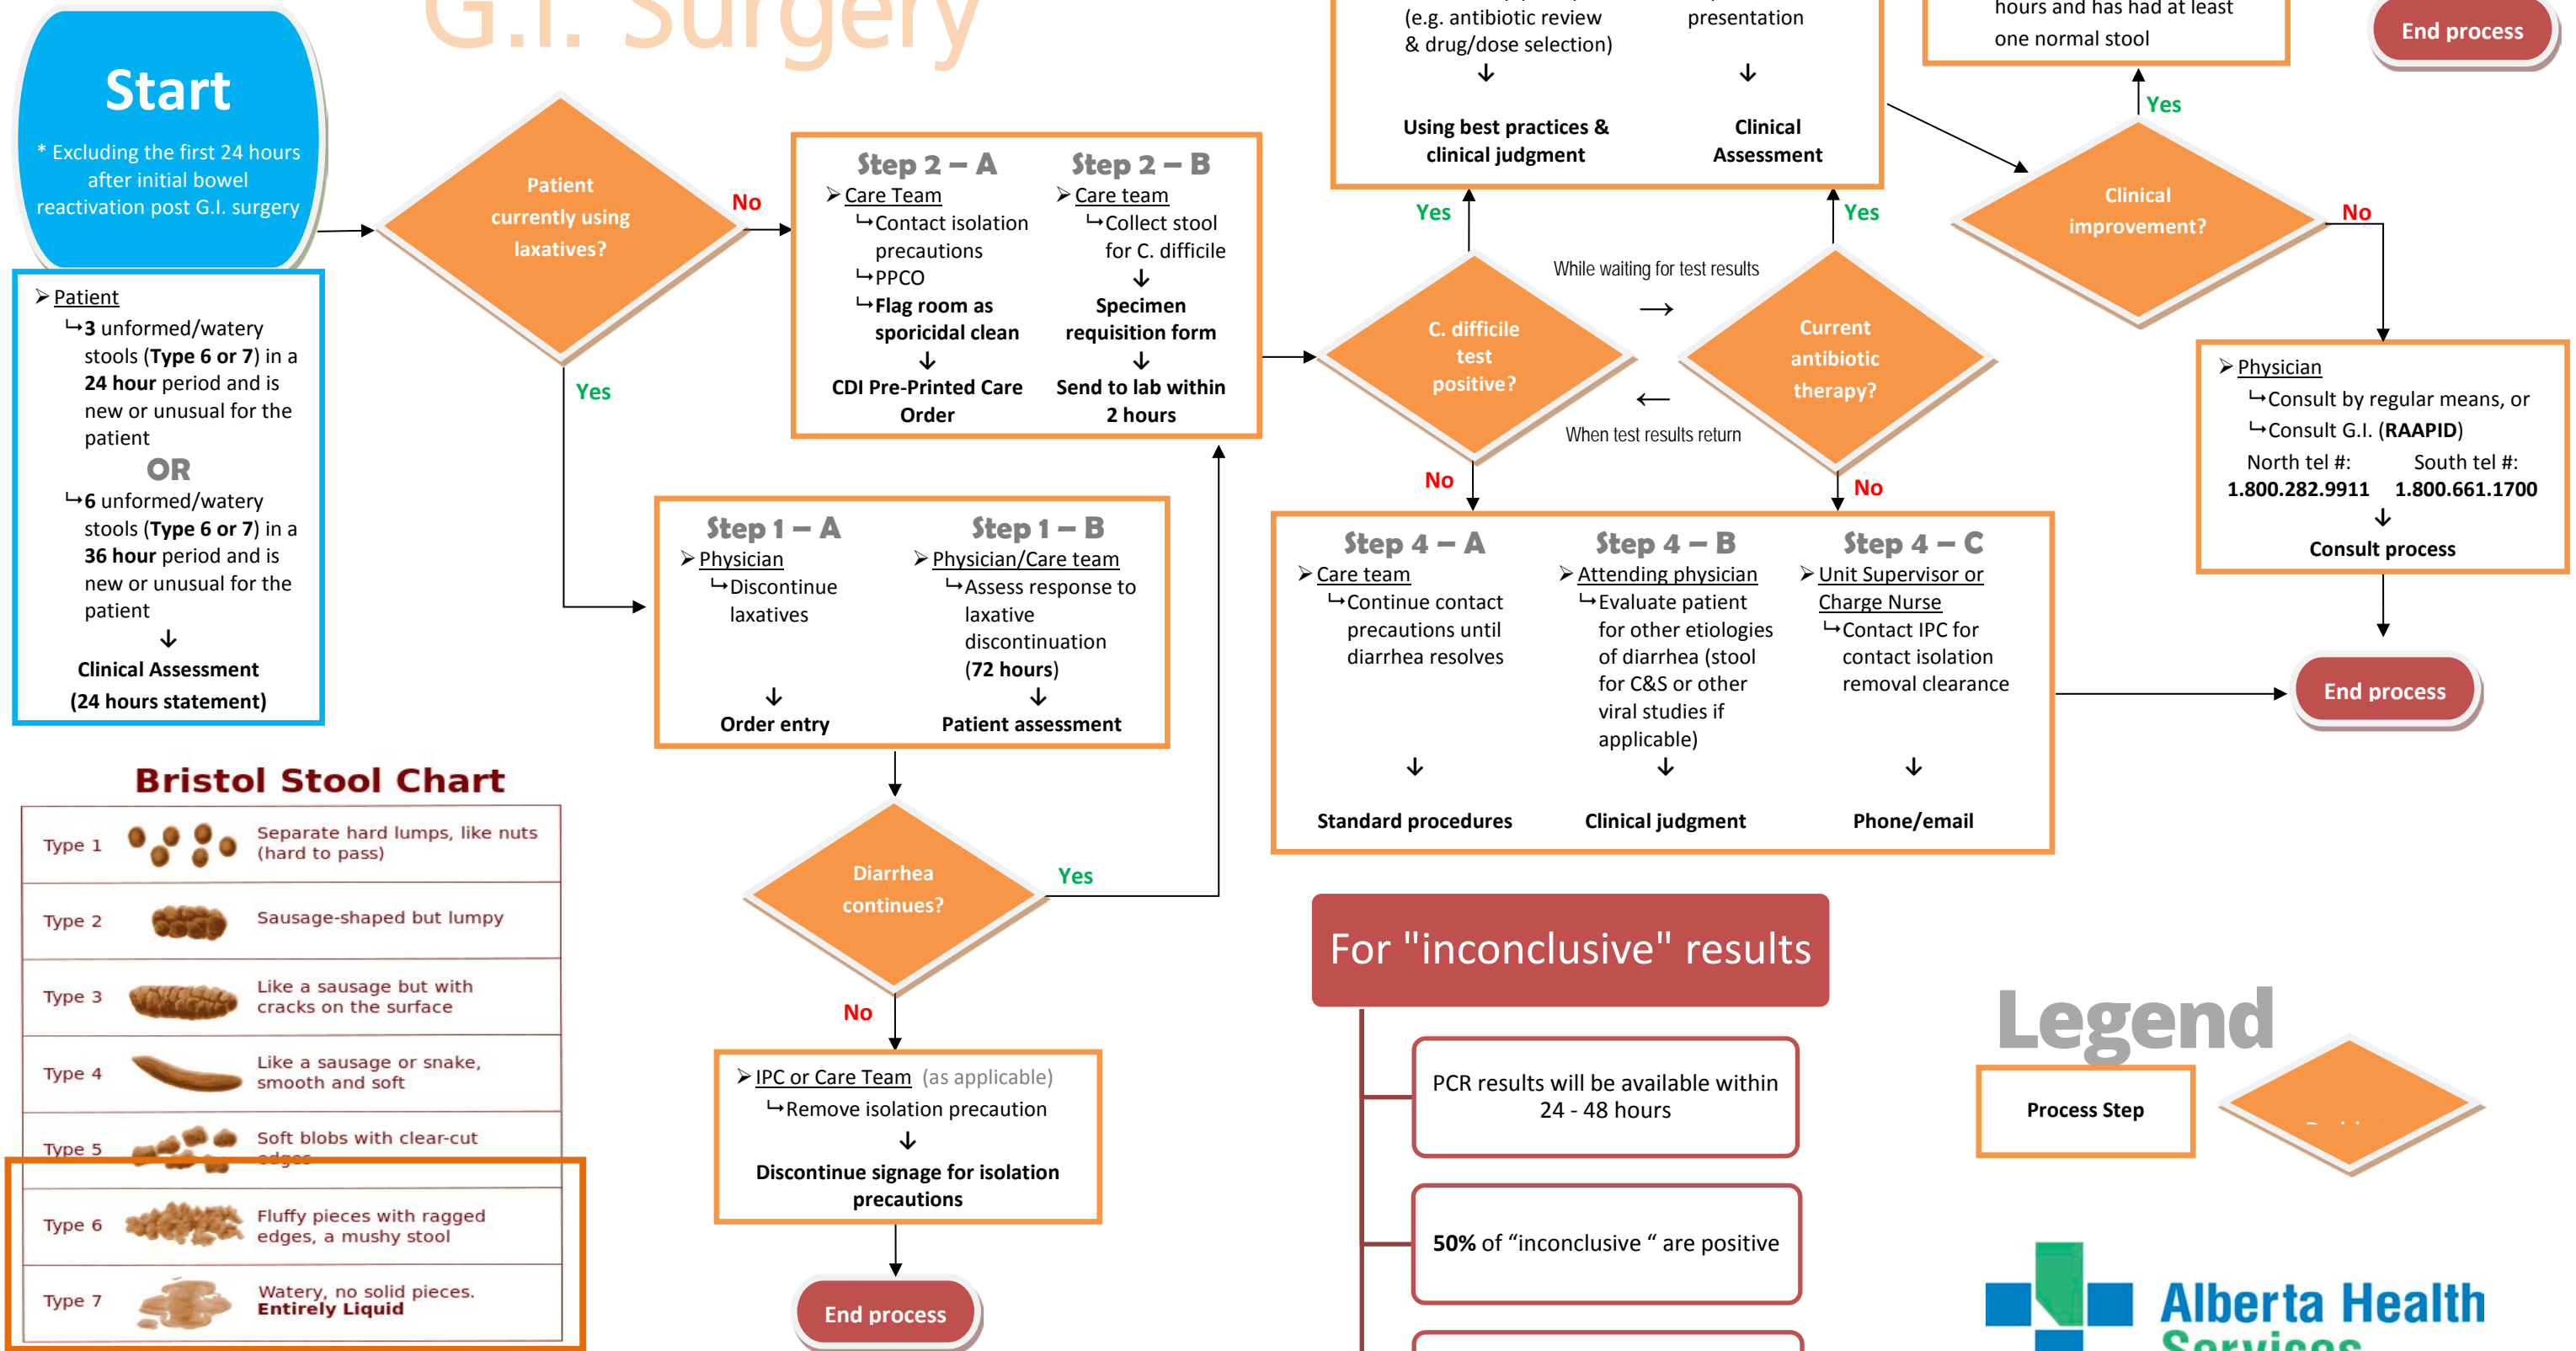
G.I. Surgery

Start

* Excluding the first 24 hours after initial bowel reactivation post G.I. surgery

➢ Patient
↳3 unformed/watery stools (Type 6 or 7) in a 24 hour period and is new or unusual for the patient
OR
↳6 unformed/watery stools (Type 6 or 7) in a 36 hour period and is new or unusual for the patient
↓
Clinical Assessment (24 hours statement)

Patient currently using laxatives?

No

Yes

Step 2 – A
➢ Care Team
↳Contact isolation precautions
↳PPCO
↳Flag room as sporicidal clean
↓
CDI Pre-Printed Care Order

Step 2 – B
➢ Care team
↳Collect stool for C. difficile
↓
Specimen requisition form
↓
Send to lab within 2 hours

Step 1 – A
➢ Physician
↳Discontinue laxatives
↓
Order entry

Step 1 – B
➢ Physician/Care team
↳Assess response to laxative discontinuation (72 hours)
↓
Patient assessment

Diarrhea continues?

Yes

No

➢ IPC or Care Team (as applicable)
↳Remove isolation precaution
↓
Discontinue signage for isolation precautions

End process

(e.g. antibiotic review & drug/dose selection)
↓
Using best practices & clinical judgment

presentation
↓
Clinical Assessment

Yes

Yes

C. difficile test positive?

While waiting for test results
→
←
When test results return

Current antibiotic therapy?

No

No

hours and has had at least one normal stool

Yes

Clinical improvement?

No

End process

➢ Physician
↳Consult by regular means, or
↳Consult G.I. (RAAPID)
North tel #: 1.800.282.9911
South tel #: 1.800.661.1700
↓
Consult process

End process

Step 4 – A
➢ Care team
↳Continue contact precautions until diarrhea resolves
↓
Standard procedures

Step 4 – B
➢ Attending physician
↳Evaluate patient for other etiologies of diarrhea (stool for C&S or other viral studies if applicable)
↓
Clinical judgment

Step 4 – C
➢ Unit Supervisor or Charge Nurse
↳Contact IPC for contact isolation removal clearance
↓
Phone/email

Bristol Stool Chart

| Type 1 | Separate hard lumps, like nuts (hard to pass) |
|---|---|
| Type 2 | Sausage-shaped but lumpy |
| Type 3 | Like a sausage but with cracks on the surface |
| Type 4 | Like a sausage or snake, smooth and soft |
| Type 5 | Soft blobs with clear-cut edges |
| Type 6 | Fluffy pieces with ragged edges, a mushy stool |
| Type 7 | Watery, no solid pieces. Entirely Liquid |

For "inconclusive" results

PCR results will be available within 24 - 48 hours

50% of “inconclusive “ are positive

Legend

Process Step

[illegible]

Alberta Health Services